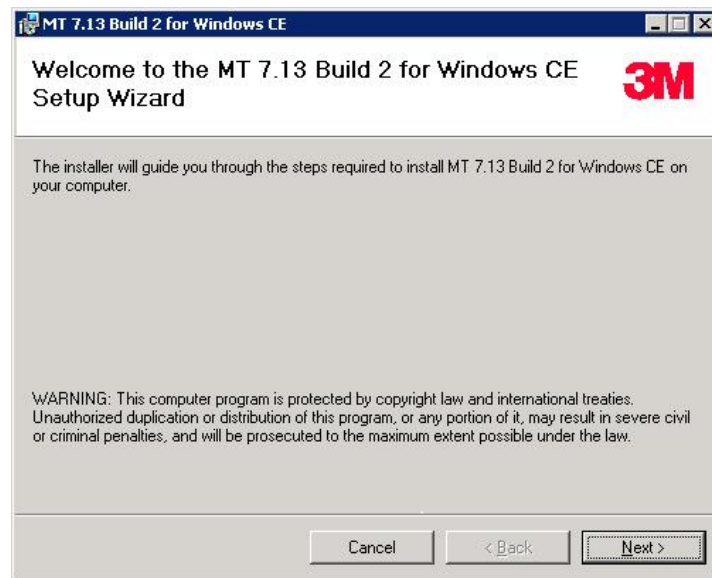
MT 7.13 Build 2 for Windows CE

Welcome to the MT 7.13 Build 2 for Windows CE Setup Wizard

3M

The installer will guide you through the steps required to install MT 7.13 Build 2 for Windows CE on your computer.

WARNING: This computer program is protected by copyright law and international treaties. Unauthorized duplication or distribution of this program, or any portion of it, may result in severe civil or criminal penalties, and will be prosecuted to the maximum extent possible under the law.

Cancel

< Back

Next >